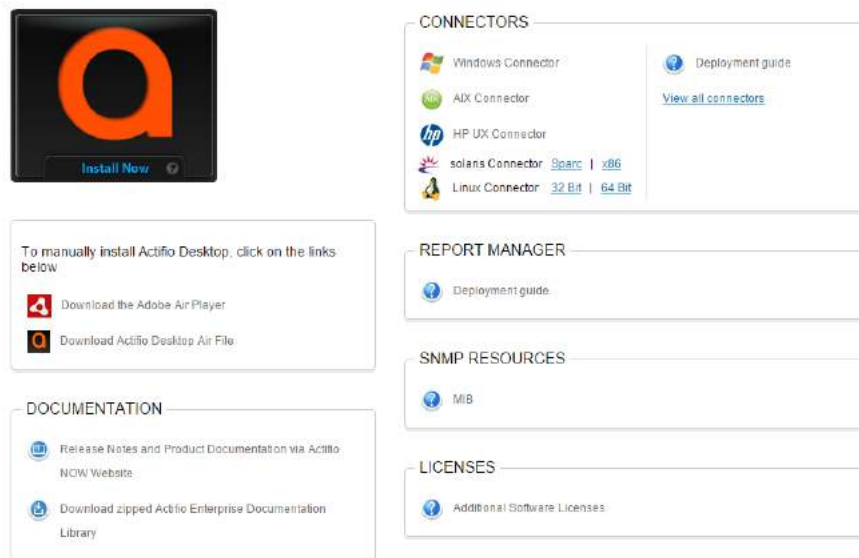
Install Now

To manually install Actifio Desktop, click on the links below

Download the Adobe Air Player

Download Actifio Desktop Air File

DOCUMENTATION

Release Notes and Product Documentation via Actifio NOW Website

Download zipped Actifio Enterprise Documentation Library

CONNECTORS

Windows Connector

AIX Connector

HP UX Connector

solaris Connector Sparc | x86

Linux Connector 32 Bit | 64 Bit

Deployment guide

View all connectors

REPORT MANAGER

Deployment guide

SNMP RESOURCES

MIB

LICENSES

Additional Software Licenses